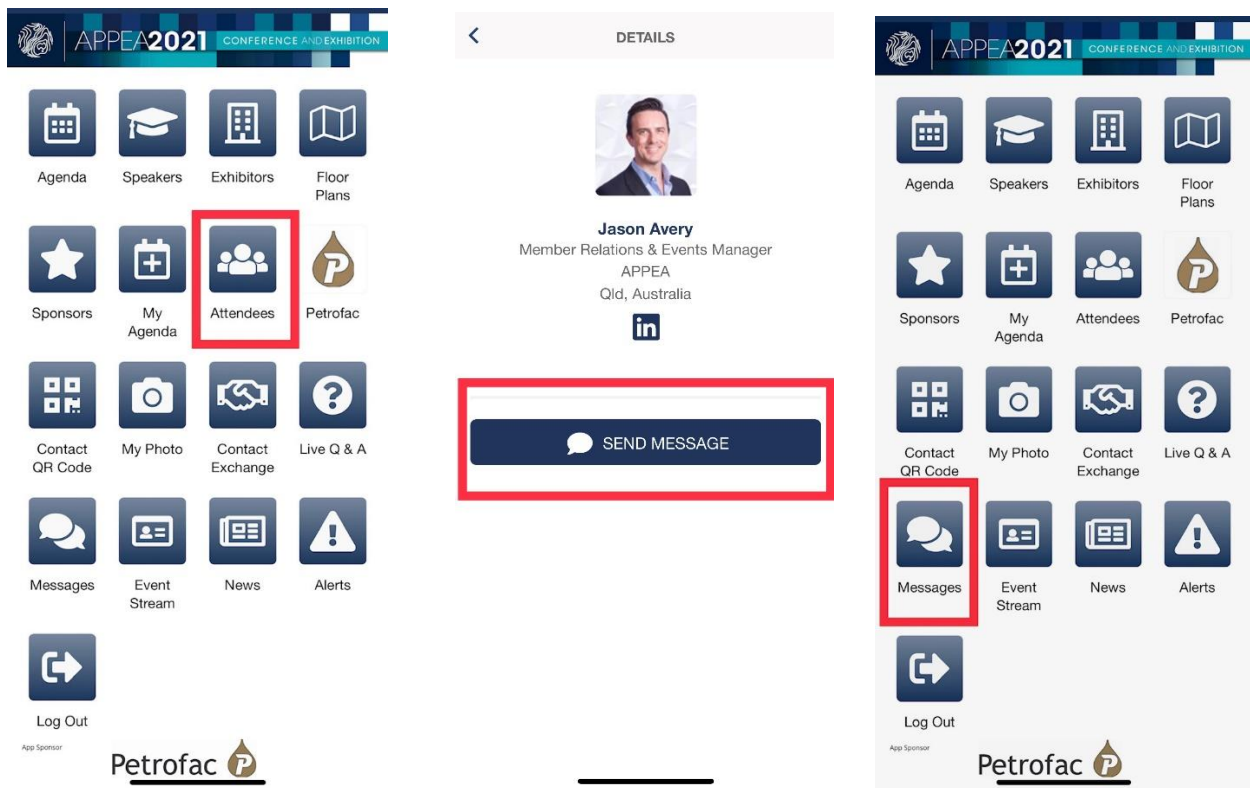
APPEA2021 CONFERENCE AND EXHIBITION

Agenda
Speakers
Exhibitors
Floor Plans
Sponsors
My Agenda
Attendees
Petrofac
Contact QR Code
My Photo
Contact Exchange
Live Q & A
Messages
Event Stream
News
Alerts
Log Out

App Sponsor
Petrofac

DETAILS

Jason Avery
Member Relations & Events Manager
APPEA
Qld, Australia

in

SEND MESSAGE

APPEA2021 CONFERENCE AND EXHIBITION

Agenda
Speakers
Exhibitors
Floor Plans
Sponsors
My Agenda
Attendees
Petrofac
Contact QR Code
My Photo
Contact Exchange
Live Q & A
Messages
Event Stream
News
Alerts
Log Out

App Sponsor
Petrofac